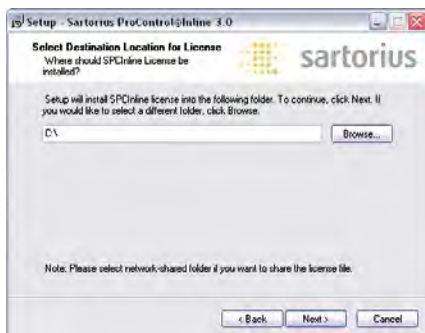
Setup - Sartorius ProControl@Inline 3.0

Select Destination Location for License
Where should SPCInline License be installed?

sartorius

Setup will install SPCInline license into the following folder. To continue, click Next. If you would like to select a different folder, click Browse.

C:\

Browse...

Note: Please select network-shared folder if you want to share the license file.

< Back

Next >

Cancel